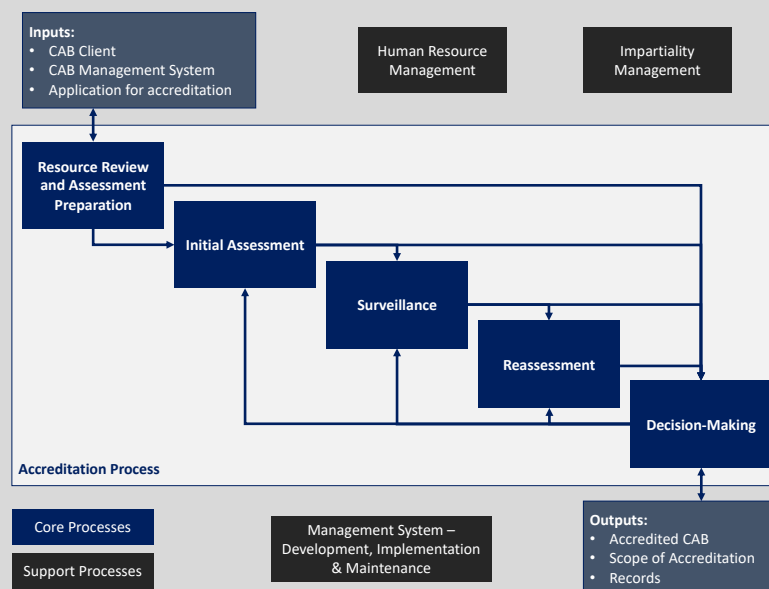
Inputs:
• CAB Client
• CAB Management System
• Application for accreditation

Human Resource Management

Impartiality Management

Resource Review and Assessment Preparation

Initial Assessment

Surveillance

Reassessment

Decision-Making

Accreditation Process

Core Processes

Support Processes

Management System – Development, Implementation & Maintenance

Outputs:
• Accredited CAB
• Scope of Accreditation
• Records